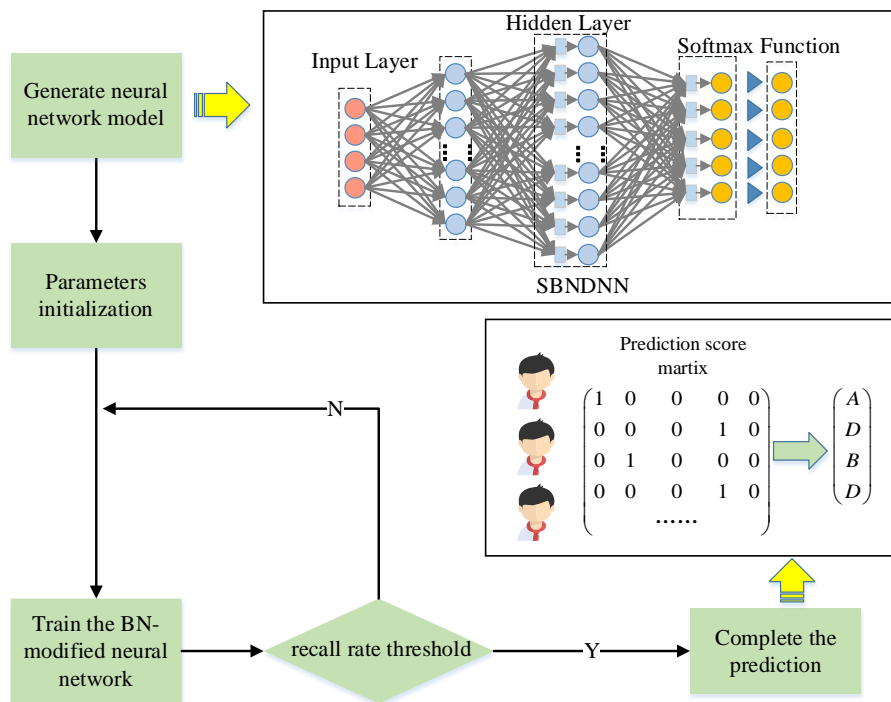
Generate neural network model

Input Layer

Hidden Layer

Softmax Function

SBNDNN

Parameters initialization

N

Prediction score martix

$\begin{pmatrix} 1 & 0 & 0 & 0 & 0 \\ 0 & 0 & 0 & 1 & 0 \\ 0 & 1 & 0 & 0 & 0 \\ 0 & 0 & 0 & 1 & 0 \\ & & \cdots\cdots & & \end{pmatrix}$

$\begin{pmatrix} A \\ D \\ B \\ D \end{pmatrix}$

Train the BN-modified neural network

recall rate threshold

Y

Complete the prediction